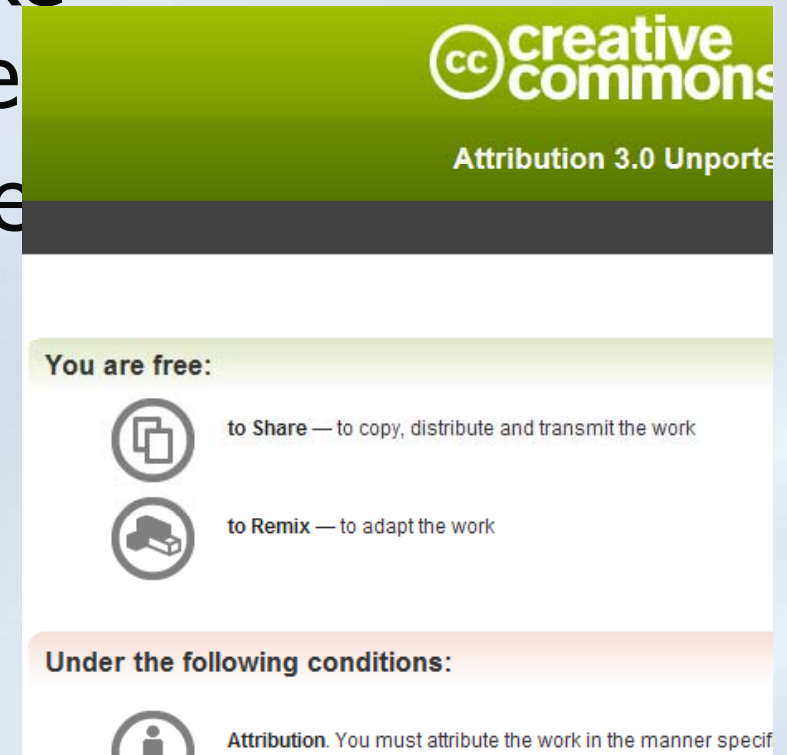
creative commons

Attribution 3.0 Unporte

You are free:

to Share — to copy, distribute and transmit the work

to Remix — to adapt the work

Under the following conditions:

Attribution. You must attribute the work in the manner specif